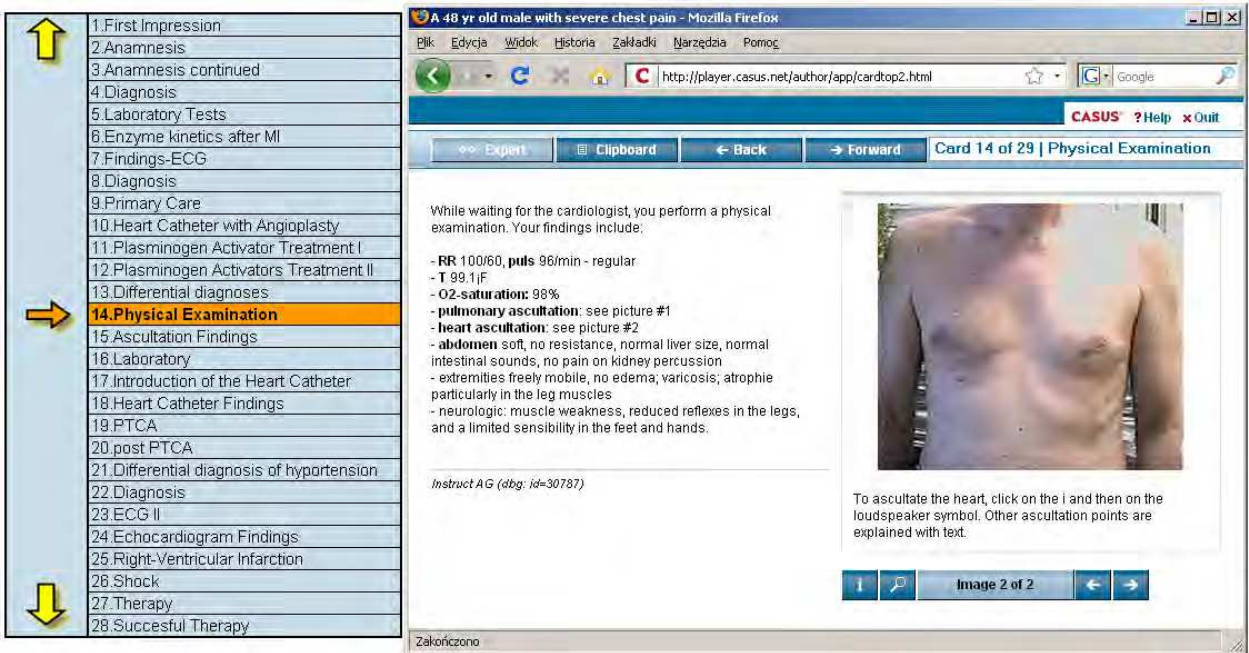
1.First Impression
2.Anamnesis
3.Anamnesis continued
4.Diagnosis
5.Laboratory Tests
6.Enzyme kinetics after MI
7.Findings-ECG
8.Diagnosis
9.Primary Care
10.Heart Catheter with Angioplasty
11.Plasminogen Activator Treatment I
12.Plasminogen Activators Treatment II
13.Differential diagnoses
14.Physical Examination
15.Ascultation Findings
16.Laboratory
17.Introduction of the Heart Catheter
18.Heart Catheter Findings
19.PTCA
20.post PTCA
21.Differential diagnosis of hyportension
22.Diagnosis
23.ECG II
24.Echocardiogram Findings
25.Right-Ventricular Infarction
26.Shock
27.Therapy
28.Succesful Therapy

A 48 yr old male with severe chest pain - Mozilla Firefox

Plik Edycja Widok Historia Zakładki Narzędzia Pomoc

http://player.casus.net/author/app/cardtop2.html

Google

CASUS ?Help x Quit

Expert | Clipboard | ← Back | → Forward | Card 14 of 29 | Physical Examination

While waiting for the cardiologist, you perform a physical examination. Your findings include:

- RR 100/60, puls 96/min - regular
- T 99.1¡F
- O2-saturation: 98%
- pulmonary ascultation: see picture #1
- heart ascultation: see picture #2
- abdomen soft, no resistance, normal liver size, normal intestinal sounds, no pain on kidney percussion
- extremities freely mobile, no edema; varicosis; atrophie particularly in the leg muscles
- neurologic: muscle weakness, reduced reflexes in the legs, and a limited sensibility in the feet and hands.

Instruct AG (dbg: id=30787)

To ascultate the heart, click on the i and then on the loudspeaker symbol. Other ascultation points are explained with text.

i | Image 2 of 2 | ← →

Zakończono